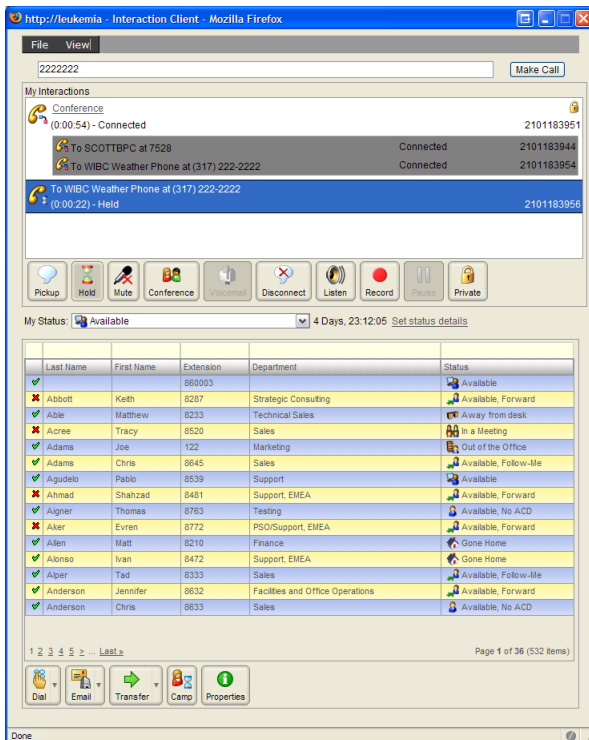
http://leukemia - Interaction Client - Mozilla Firefox

File View

2222222

Make Call

My Interactions

Conference
(0:00:54) - Connected 2101183951

To SCOTTBPC at 7528 Connected 2101183944

To WIBC Weather Phone at (317) 222-2222 Connected 2101183954

To WIBC Weather Phone at (317) 222-2222
(0:00:22) - Held 2101183956

Pickup Hold Mute Conference Voicemail Disconnect Listen Record Pause Private

My Status: Available 4 Days, 23:12:05 Set status details

| | Last Name | First Name | Extension | Department | Status |
|---|---|---|---|---|---|
| ✔ | | | 860003 | | Available |
| ✖ | Abbott | Keith | 8287 | Strategic Consulting | Available, Forward |
| ✔ | Able | Matthew | 8233 | Technical Sales | Away from desk |
| ✖ | Acree | Tracy | 8520 | Sales | In a Meeting |
| ✔ | Adams | Joe | 122 | Marketing | Out of the Office |
| ✔ | Adams | Chris | 8645 | Sales | Available, Follow-Me |
| ✔ | Agudelo | Pablo | 8539 | Support | Available |
| ✖ | Ahmad | Shahzad | 8481 | Support, EMEA | Available, Forward |
| ✔ | Aigner | Thomas | 8763 | Testing | Available, No ACD |
| ✖ | Aker | Evren | 8772 | PSO/Support, EMEA | Available, Forward |
| ✔ | Allen | Matt | 8210 | Finance | Gone Home |
| ✔ | Alonso | Ivan | 8472 | Support, EMEA | Gone Home |
| ✔ | Alper | Tad | 8333 | Sales | Available, Follow-Me |
| ✔ | Anderson | Jennifer | 8632 | Facilities and Office Operations | Available, Forward |
| ✔ | Anderson | Chris | 8633 | Sales | Available, No ACD |

1 2 3 4 5 > ... Last »

Page 1 of 36 (532 items)

Dial Email Transfer Camp Properties

Done